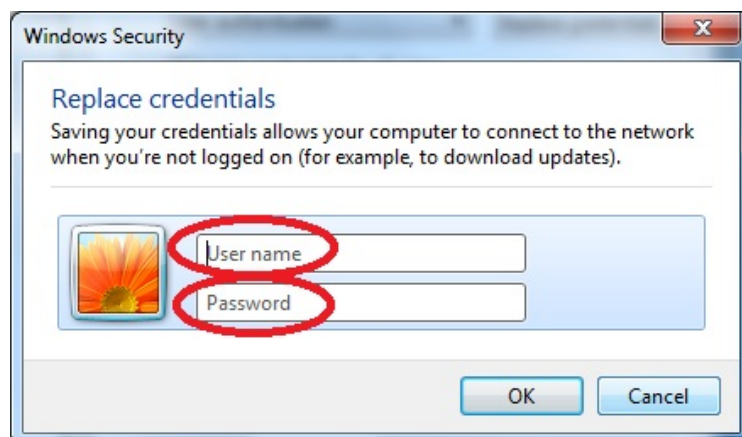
Windows Security

Replace credentials

Saving your credentials allows your computer to connect to the network when you're not logged on (for example, to download updates).

User name

Password

OK

Cancel